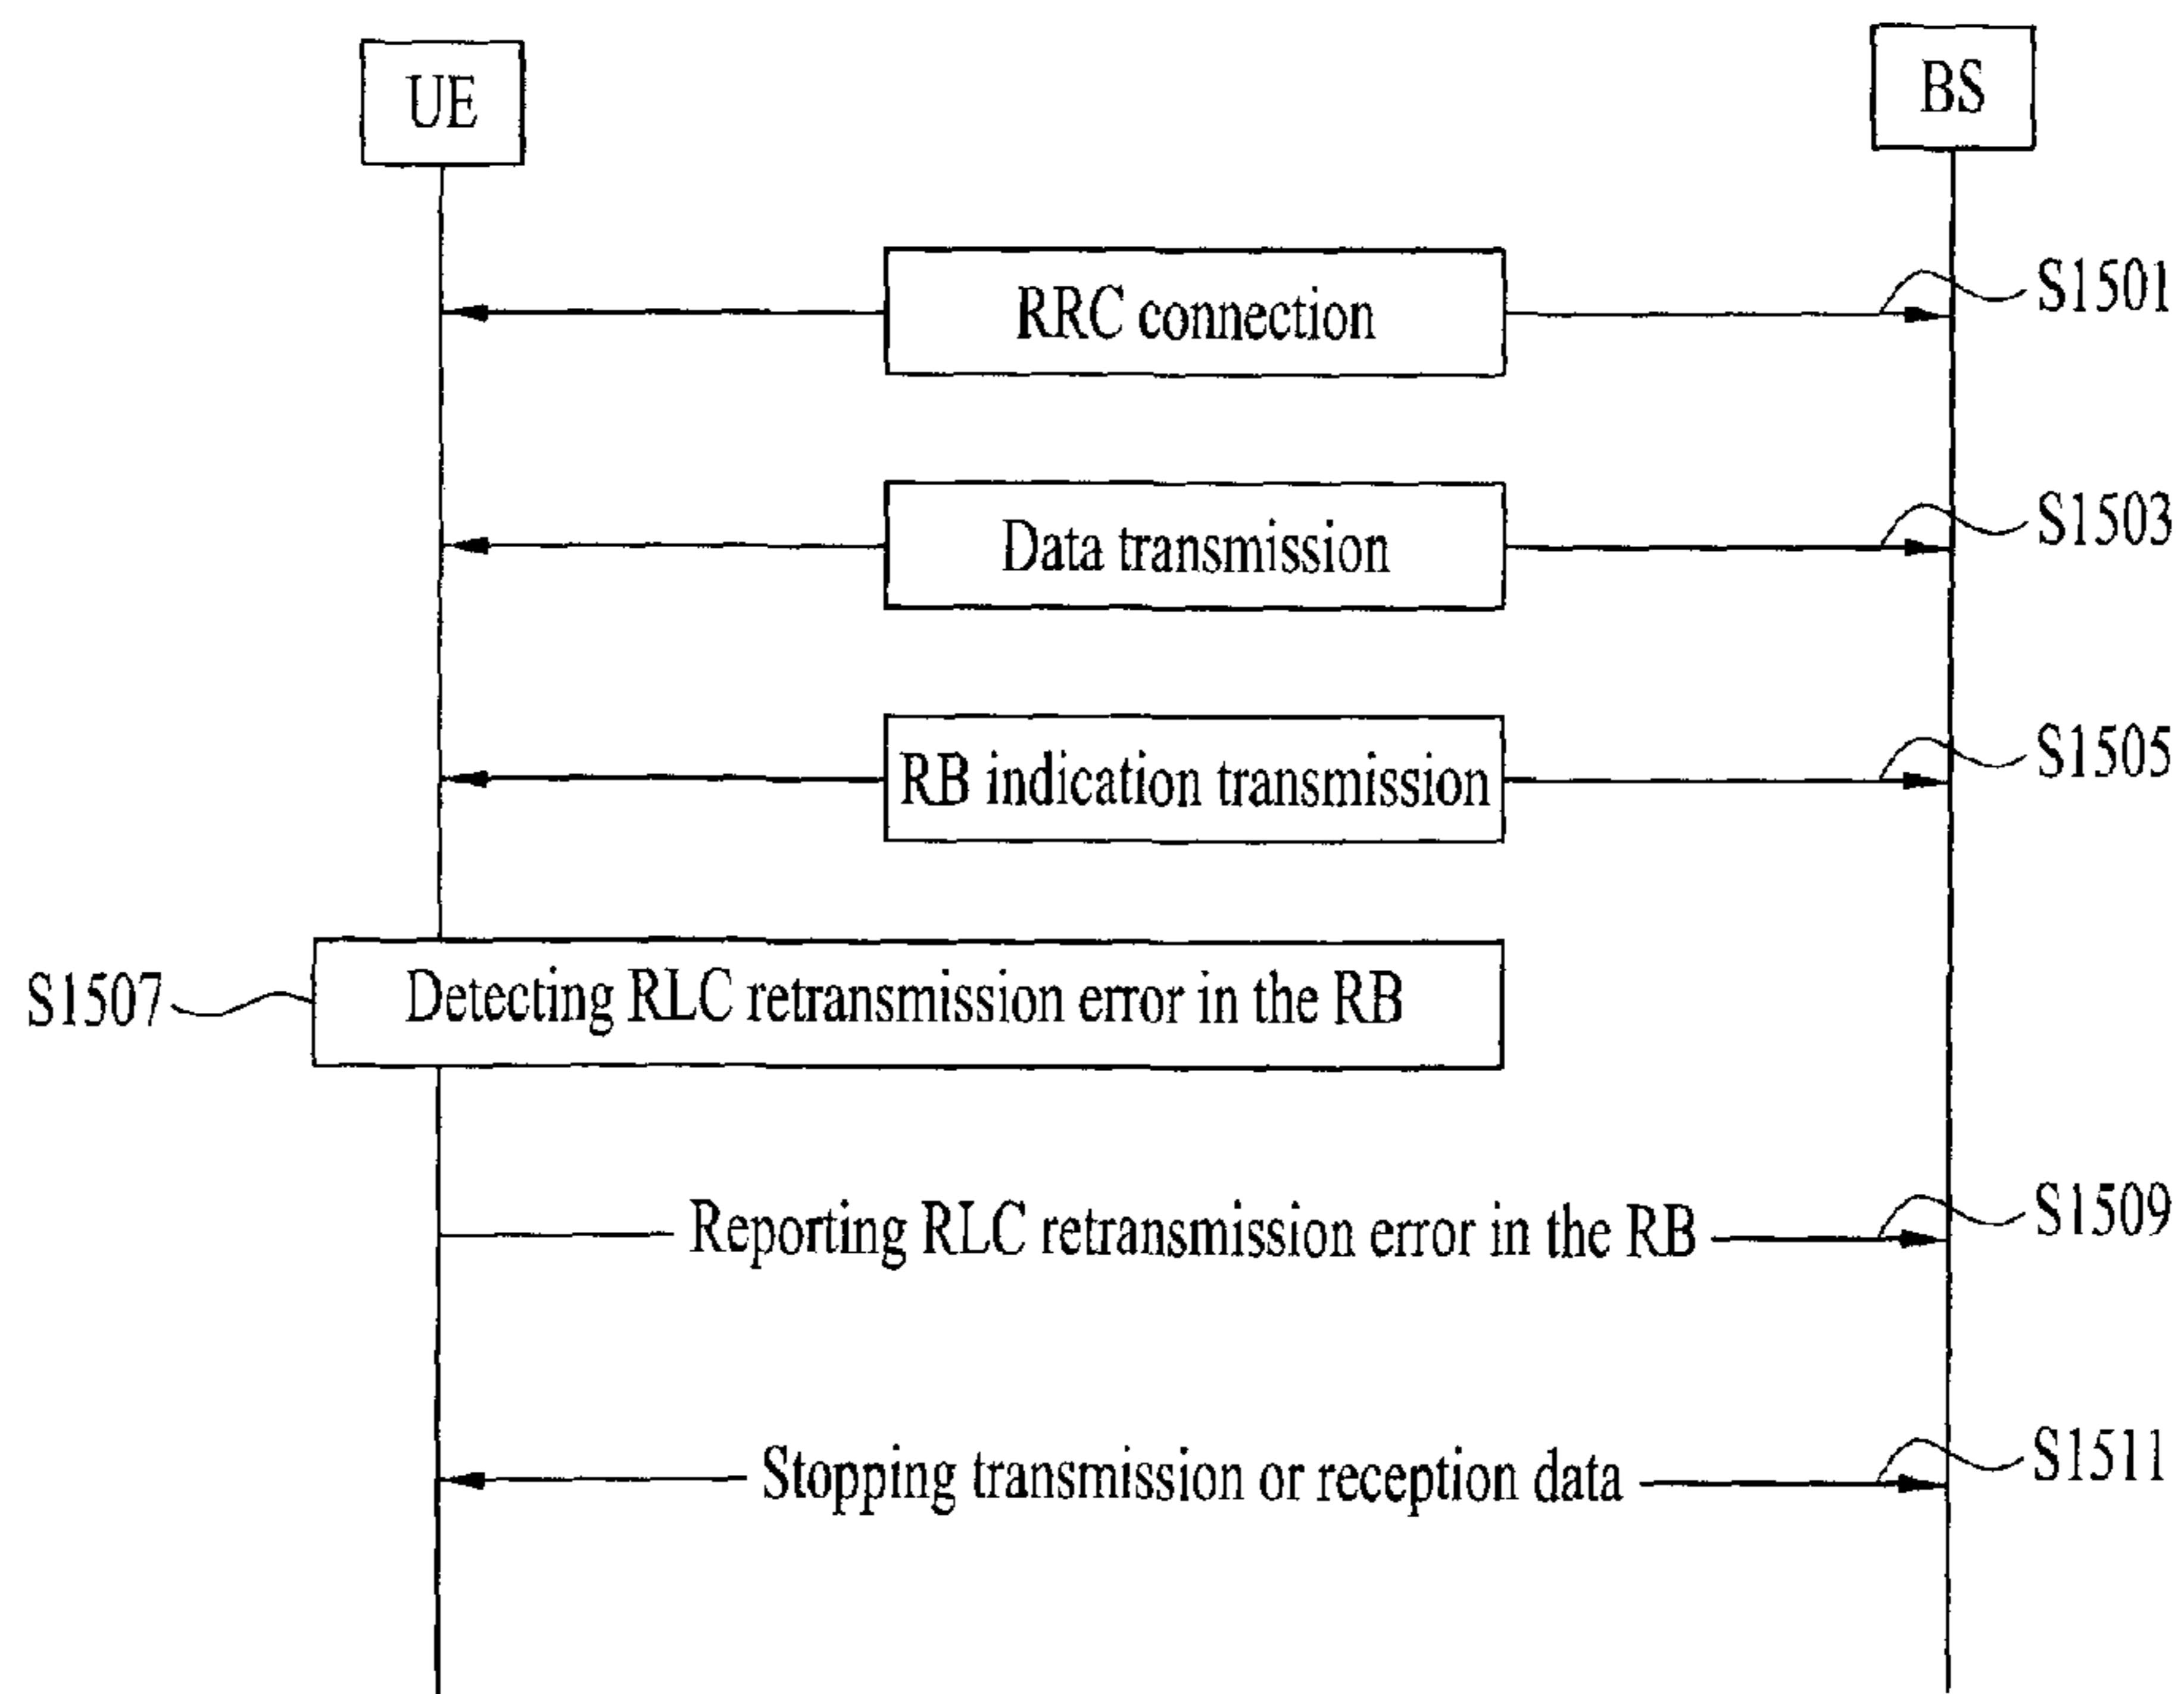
UE

BS

RRC connection

S1501

Data transmission

S1503

RB indication transmission

S1505

S1507

Detecting RLC retransmission error in the RB

Reporting RLC retransmission error in the RB

S1509

Stopping transmission or reception data

S1511